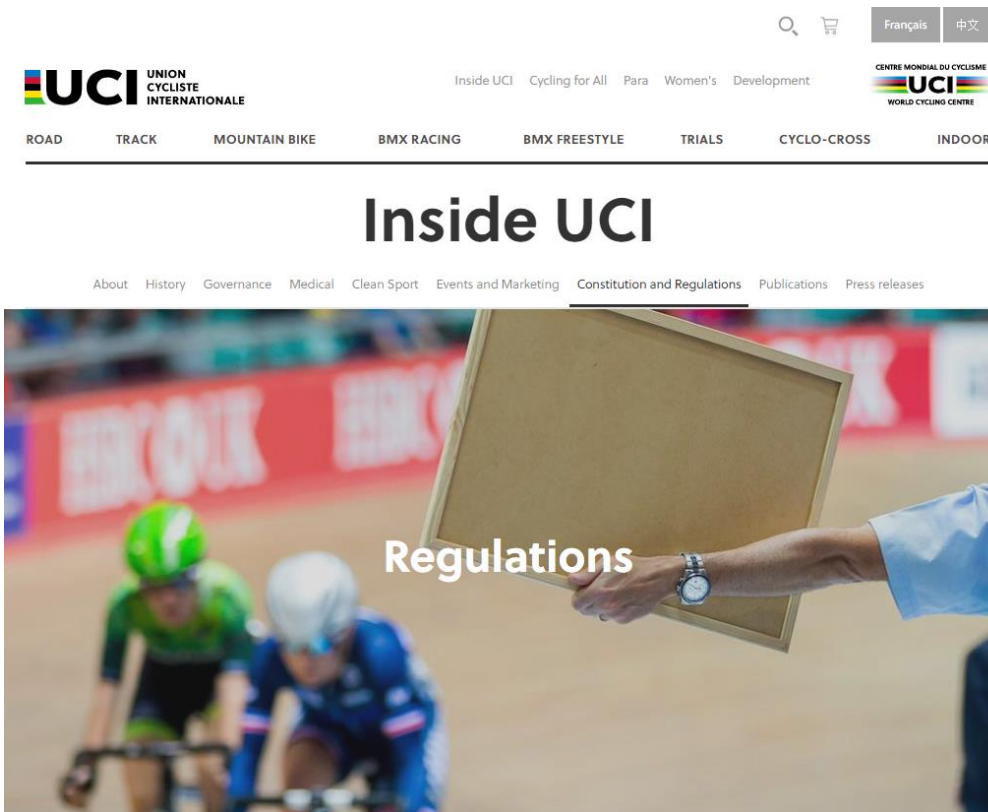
Français 中文

UCI UNION CYCLISTE INTERNATIONALE

Inside UCI Cycling for All Para Women's Development

CENTRE MONDIAL DU CYCLISME UCI WORLD CYCLING CENTRE

ROAD TRACK MOUNTAIN BIKE BMX RACING BMX FREESTYLE TRIALS CYCLO-CROSS INDOOR

Inside UCI

About History Governance Medical Clean Sport Events and Marketing Constitution and Regulations Publications Press releases

Regulations